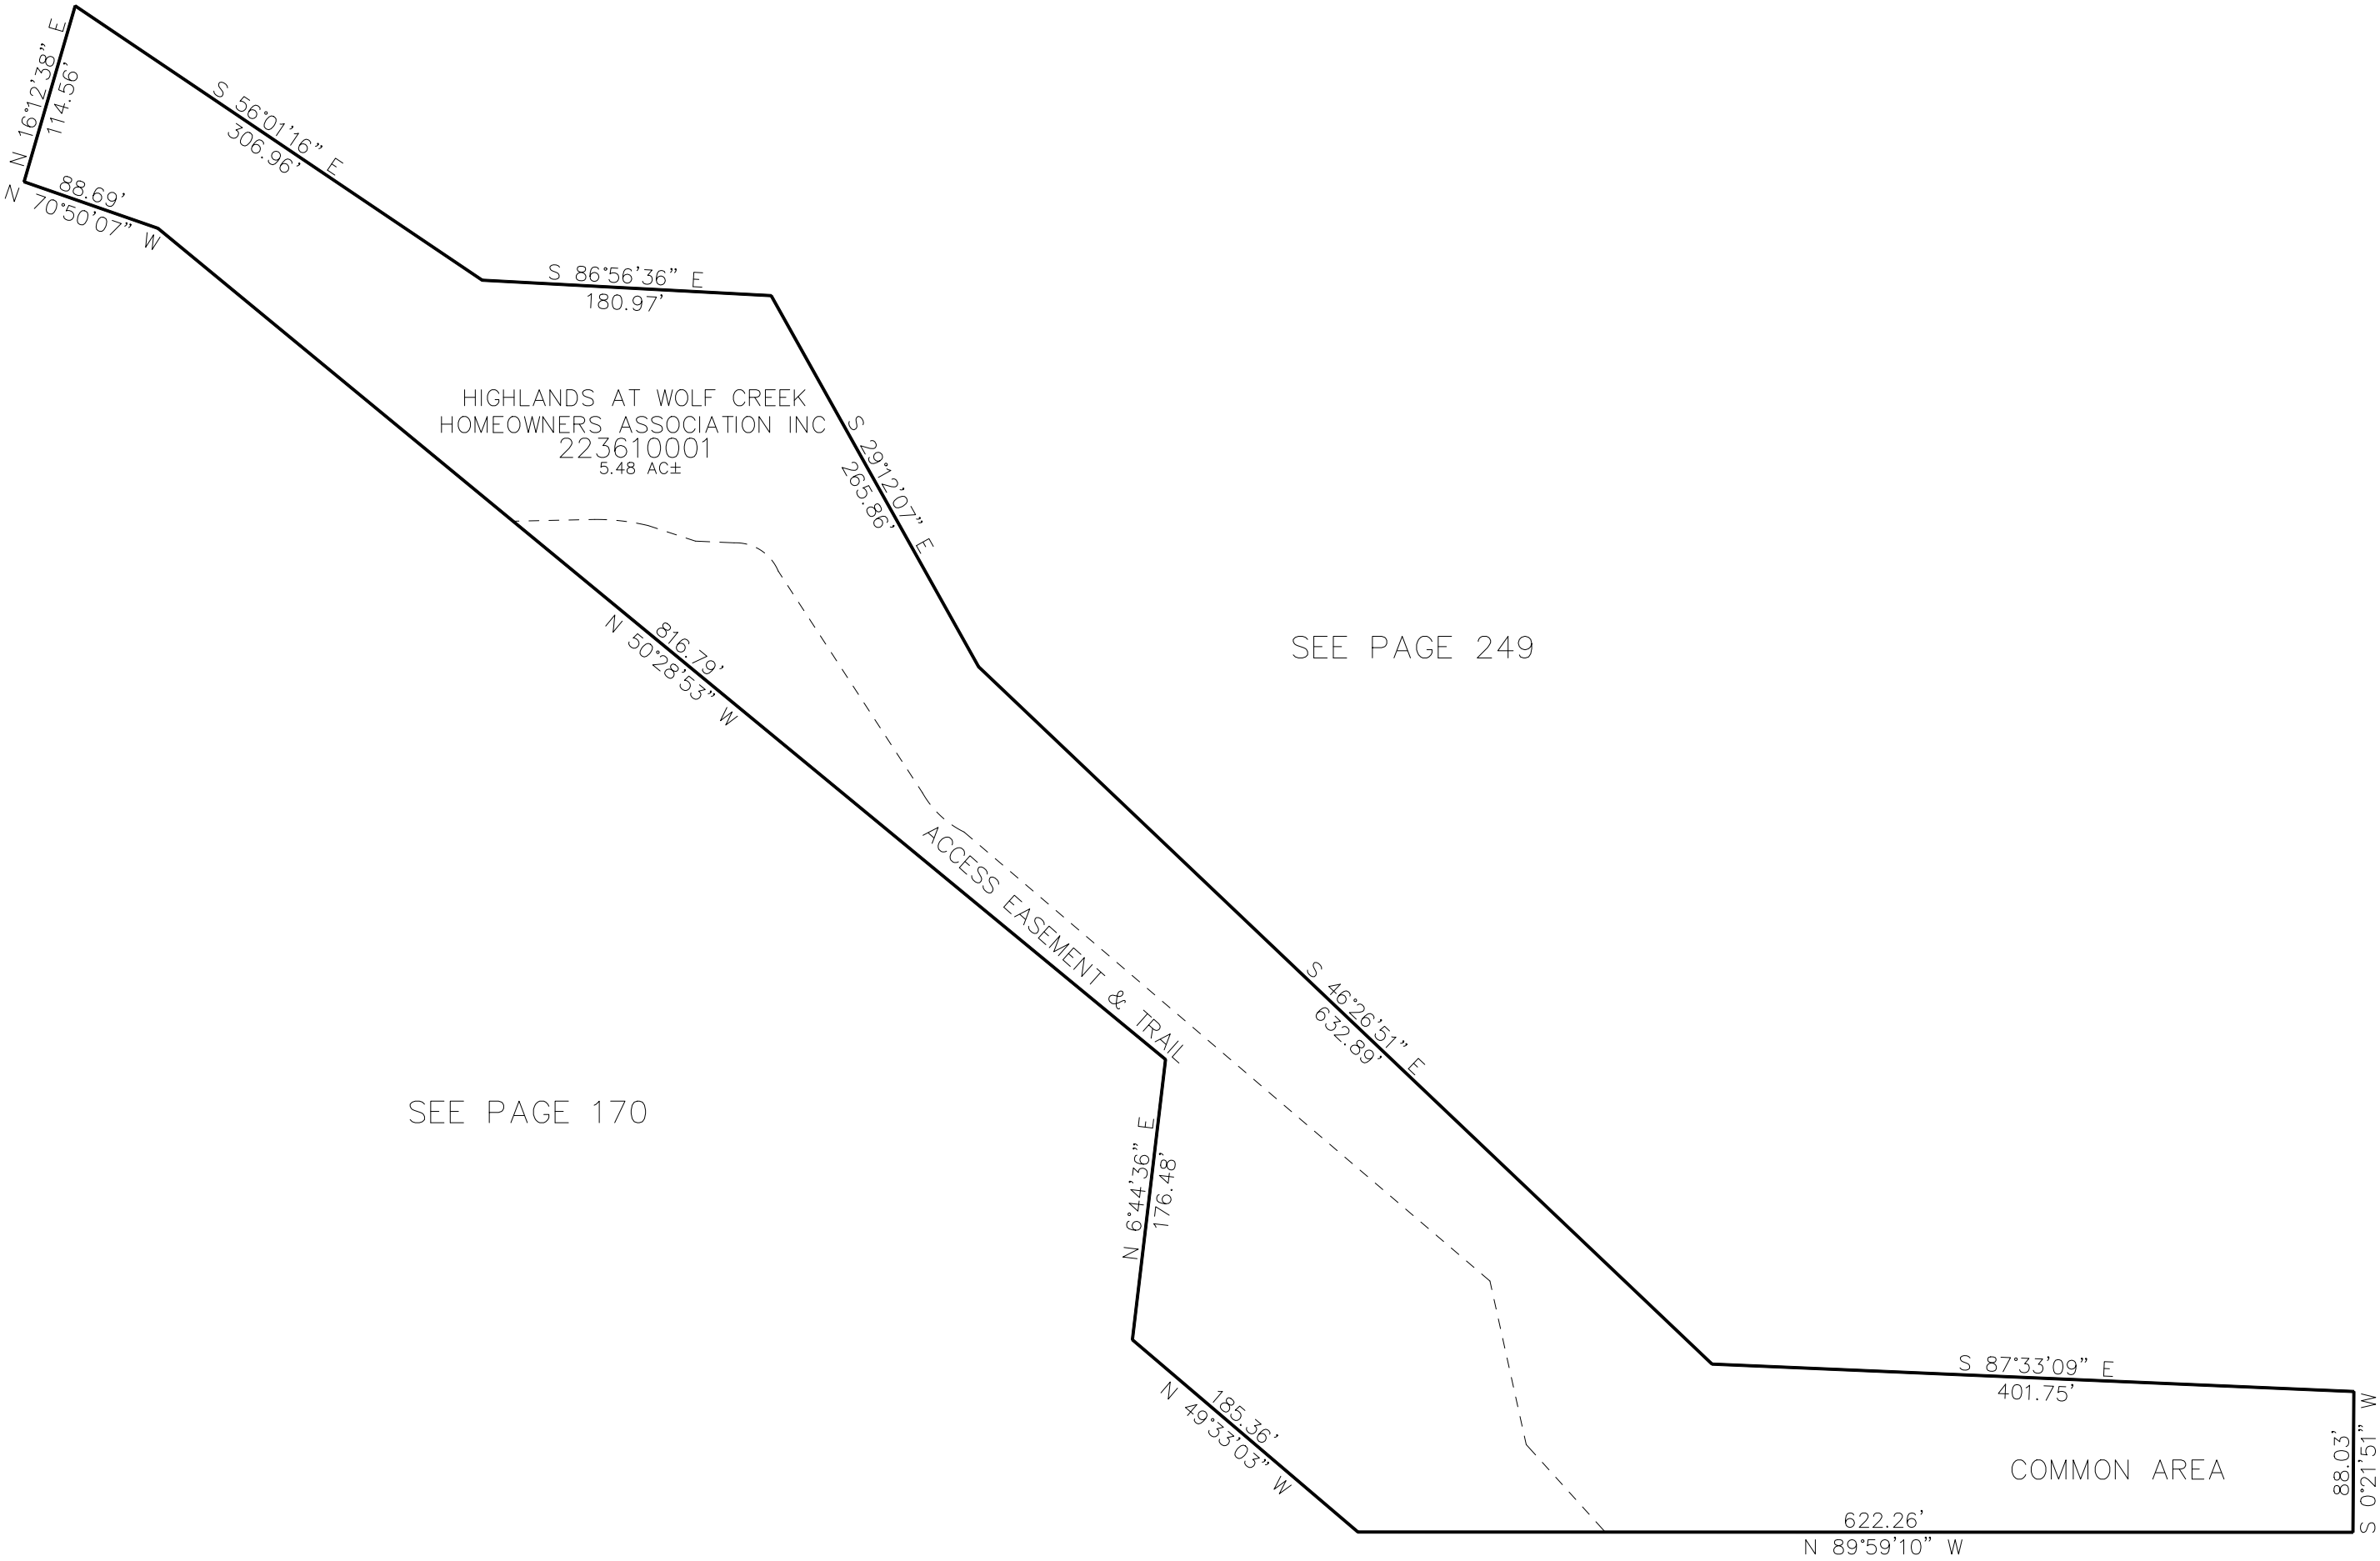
N 16°12'38" E
114.56'

S 56°01'16" E
306.96'

88.69'
N 70°50'07" W

S 86°56'36" E
180.97'

HIGHLANDS AT WOLF CREEK
HOMEOWNERS ASSOCIATION INC
223610001
5.48 AC±

S 29°12'07" E
265.86'

SEE PAGE 249

816.79'
N 50°28'53" W

ACCESS EASEMENT & TRAIL

S 46°26'51" E
632.89'

SEE PAGE 170

N 6°44'36" E
176.48'

S 87°33'09" E
401.75'

185.36'
N 49°33'03" W

COMMON AREA

88.03'
S 0°21'51" W

622.26'
N 89°59'10" W